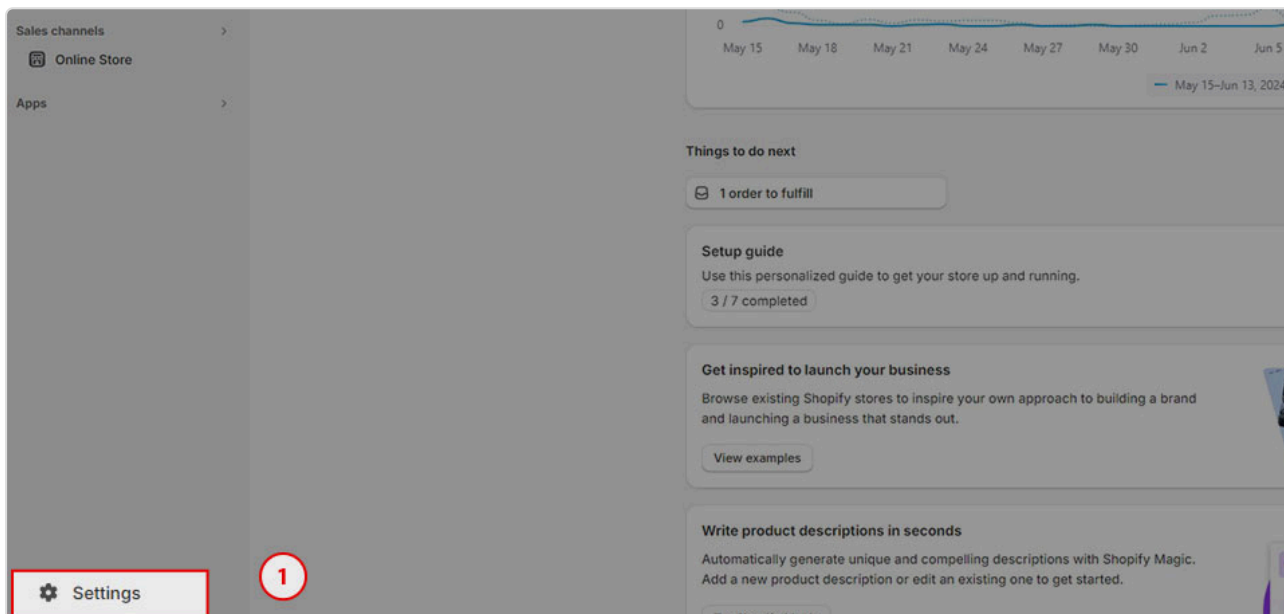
Sales channels

Online Store

Apps

Settings

1

0

May 15 May 18 May 21 May 24 May 27 May 30 Jun 2 Jun 5

May 15–Jun 13, 2024

Things to do next

1 order to fulfill

Setup guide

Use this personalized guide to get your store up and running.

3 / 7 completed

Get inspired to launch your business

Browse existing Shopify stores to inspire your own approach to building a brand and launching a business that stands out.

View examples

Write product descriptions in seconds

Automatically generate unique and compelling descriptions with Shopify Magic. Add a new product description or edit an existing one to get started.

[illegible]